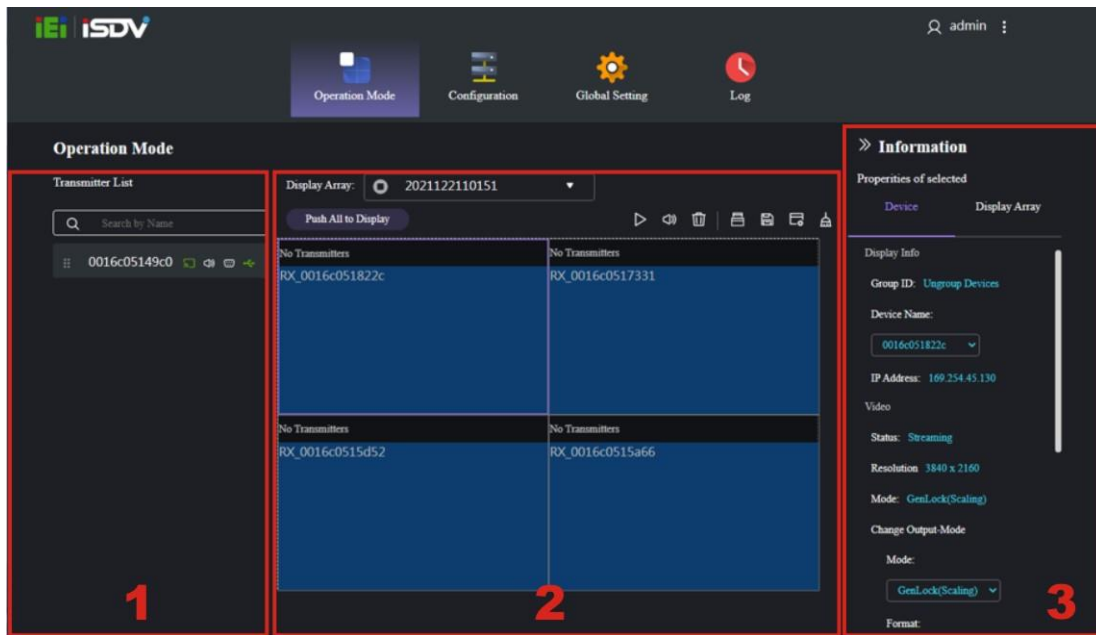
iEi iSDV

admin

Operation Mode
Configuration
Global Setting
Log

Operation Mode

Transmitter List

Search by Name

0016c05149c0

Display Array: 2021122110151

Push All to Display

| No Transmitters | No Transmitters |
|---|---|
| RX_0016c051822c | RX_0016c0517331 |
| No Transmitters | No Transmitters |
| RX_0016c0515d52 | RX_0016c0515a66 |

» Information

Properities of selected

Device
Display Array

Display Info

Group ID: Ungroup Devices

Device Name:

0016c051822c

IP Address: 169.254.45.130

Video

Status: Streaming

Resolution 3840 x 2160

Mode: GenLock(Scaling)

Change Output-Mode

Mode:

GenLock(Scaling)

Format:

1

2

3